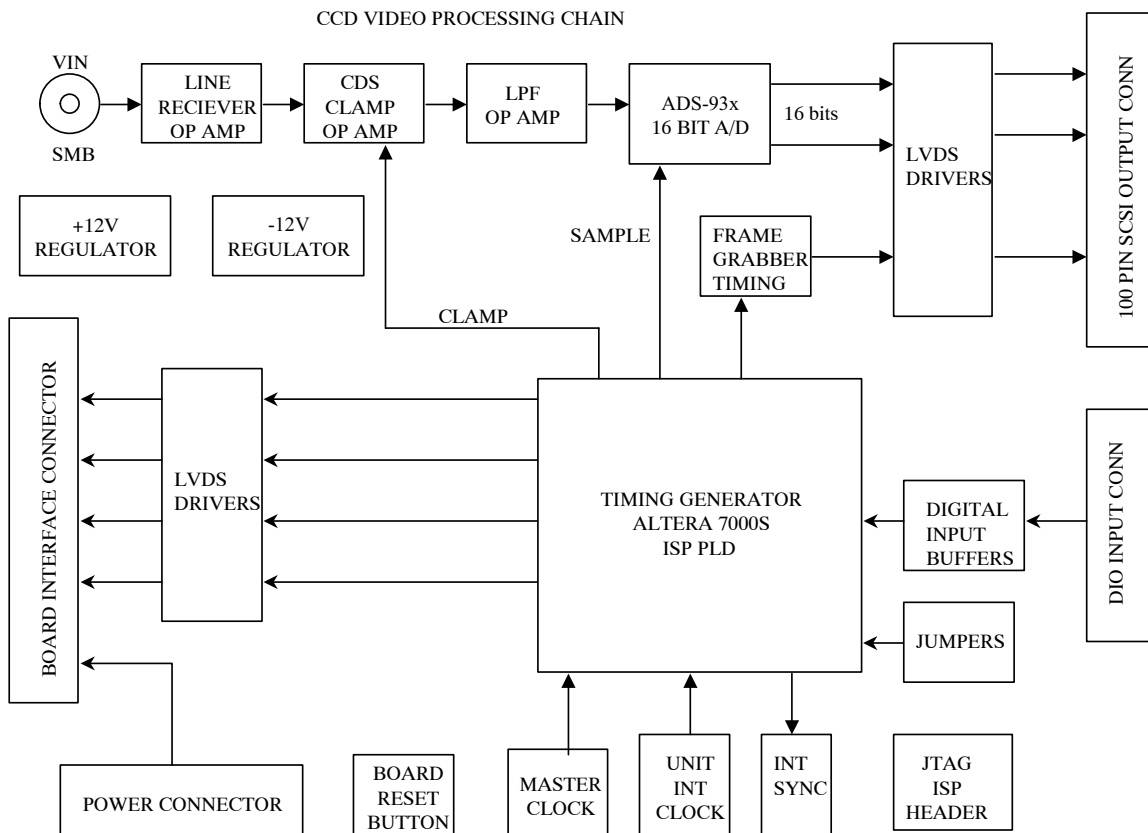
CCD VIDEO PROCESSING CHAIN

VIN

SMB

LINE RECIEVER OP AMP

CDS CLAMP OP AMP

LPF OP AMP

ADS-93x 16 BIT A/D

16 bits

LVDS DRIVERS

100 PIN SCSI OUTPUT CONN

+12V REGULATOR

-12V REGULATOR

SAMPLE

FRAME GRABBER TIMING

CLAMP

BOARD INTERFACE CONNECTOR

LVDS DRIVERS

TIMING GENERATOR ALTERA 7000S ISP PLD

DIGITAL INPUT BUFFERS

DIO INPUT CONN

JUMPERS

POWER CONNECTOR

BOARD RESET BUTTON

MASTER CLOCK

UNIT INT CLOCK

INT SYNC

JTAG ISP HEADER